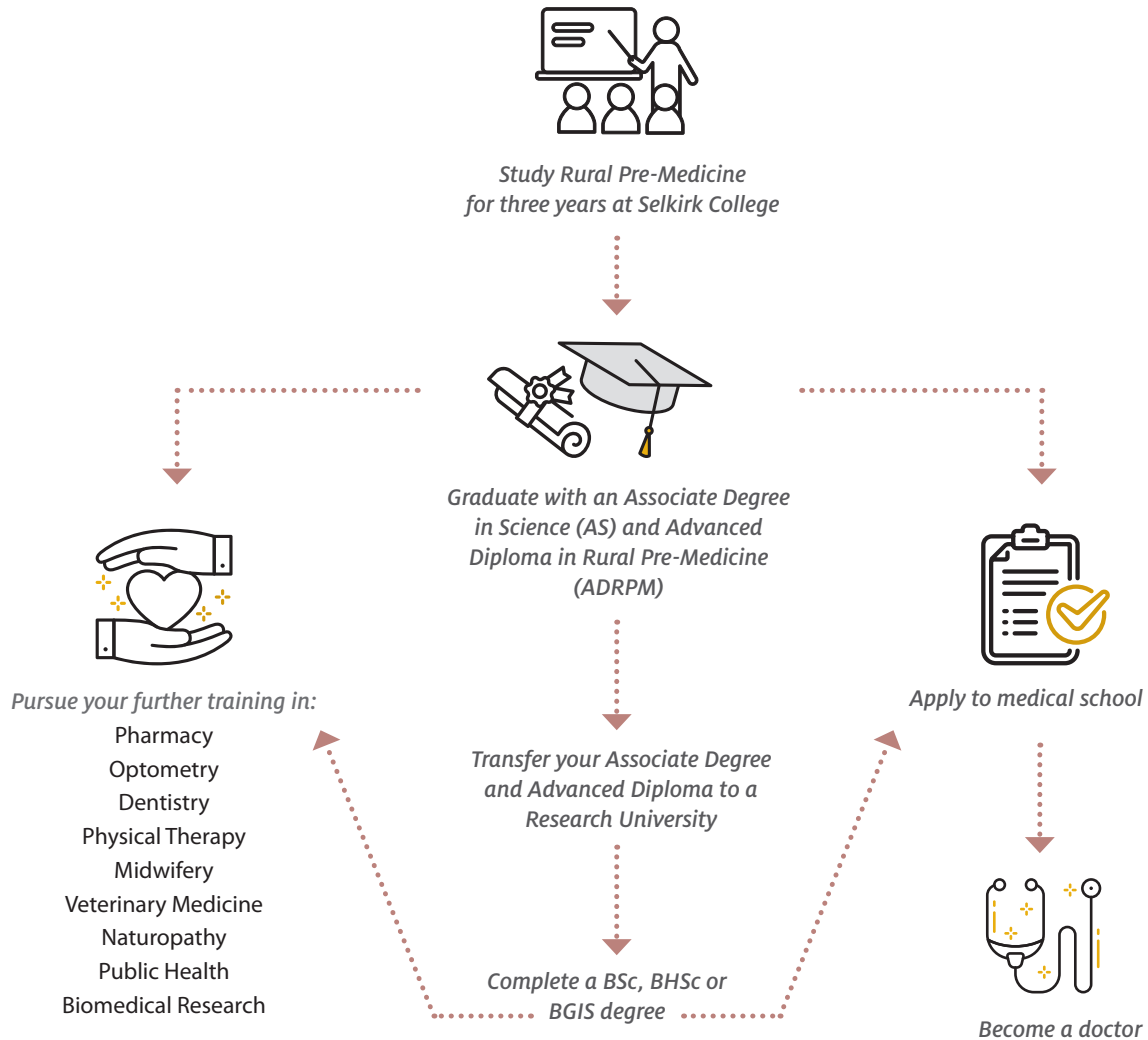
Study Rural Pre-Medicine for three years at Selkirk College

Graduate with an Associate Degree in Science (AS) and Advanced Diploma in Rural Pre-Medicine (ADRPM)

Pursue your further training in:
Pharmacy
Optometry
Dentistry
Physical Therapy
Midwifery
Veterinary Medicine
Naturopathy
Public Health
Biomedical Research

Apply to medical school

Transfer your Associate Degree and Advanced Diploma to a Research University

Complete a BSc, BHSc or BGIS degree

Become a doctor